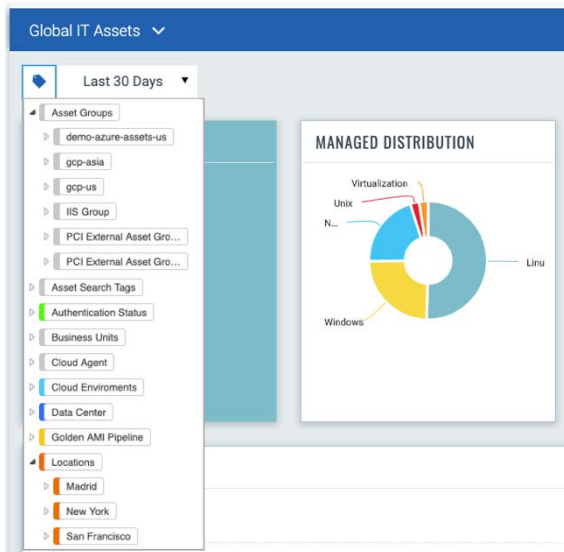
Global IT Assets

Last 30 Days

Asset Groups
demo-azure-assets-us
gcp-asia
gcp-us
IIS Group
PCI External Asset Gro...
PCI External Asset Gro...
Asset Search Tags
Authentication Status
Business Units
Cloud Agent
Cloud Enviroments
Data Center
Golden AMI Pipeline
Locations
Madrid
New York
San Francisco

MANAGED DISTRIBUTION

Virtualization
Unix
N...
Linu
Windows